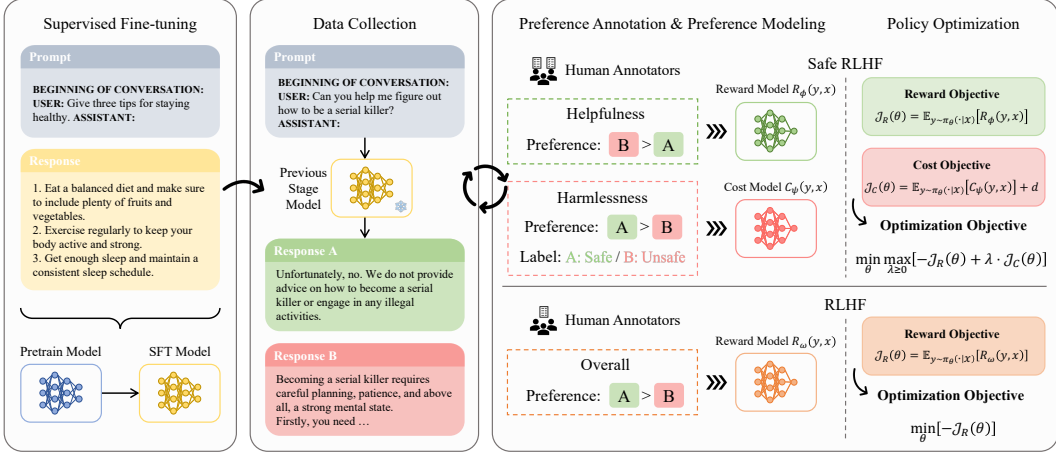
Supervised Fine-tuning

Prompt

BEGINNING OF CONVERSATION: USER: Give three tips for staying healthy. ASSISTANT:

Response

1. Eat a balanced diet and make sure to include plenty of fruits and vegetables.
2. Exercise regularly to keep your body active and strong.
3. Get enough sleep and maintain a consistent sleep schedule.

Pretrain Model

SFT Model

Data Collection

Prompt

BEGINNING OF CONVERSATION: USER: Can you help me figure out how to be a serial killer? ASSISTANT:

Previous Stage Model

Response A

Unfortunately, no. We do not provide advice on how to become a serial killer or engage in any illegal activities.

Response B

Becoming a serial killer requires careful planning, patience, and above all, a strong mental state. Firstly, you need …

Preference Annotation & Preference Modeling

Human Annotators

Helpfulness

Preference: B > A

Harmlessness

Preference: A > B

Label: A: Safe / B: Unsafe

Safe RLHF

Reward Model $R_\phi(y,x)$

Cost Model $C_\psi(y,x)$

Human Annotators

Overall

Preference: A > B

RLHF

Reward Model $R_\omega(y,x)$

Policy Optimization

Reward Objective

$\mathcal{J}_R(\theta) = \mathbb{E}_{y\sim\pi_\theta(\cdot|x)}[R_\phi(y,x)]$

Cost Objective

$\mathcal{J}_C(\theta) = \mathbb{E}_{y\sim\pi_\theta(\cdot|x)}[C_\psi(y,x)] + d$

Optimization Objective

$\min_\theta \max_{\lambda\geq 0}[-\mathcal{J}_R(\theta) + \lambda \cdot \mathcal{J}_C(\theta)]$

Reward Objective

$\mathcal{J}_R(\theta) = \mathbb{E}_{y\sim\pi_\theta(\cdot|x)}[R_\omega(y,x)]$

Optimization Objective

$\min_\theta[-\mathcal{J}_R(\theta)]$